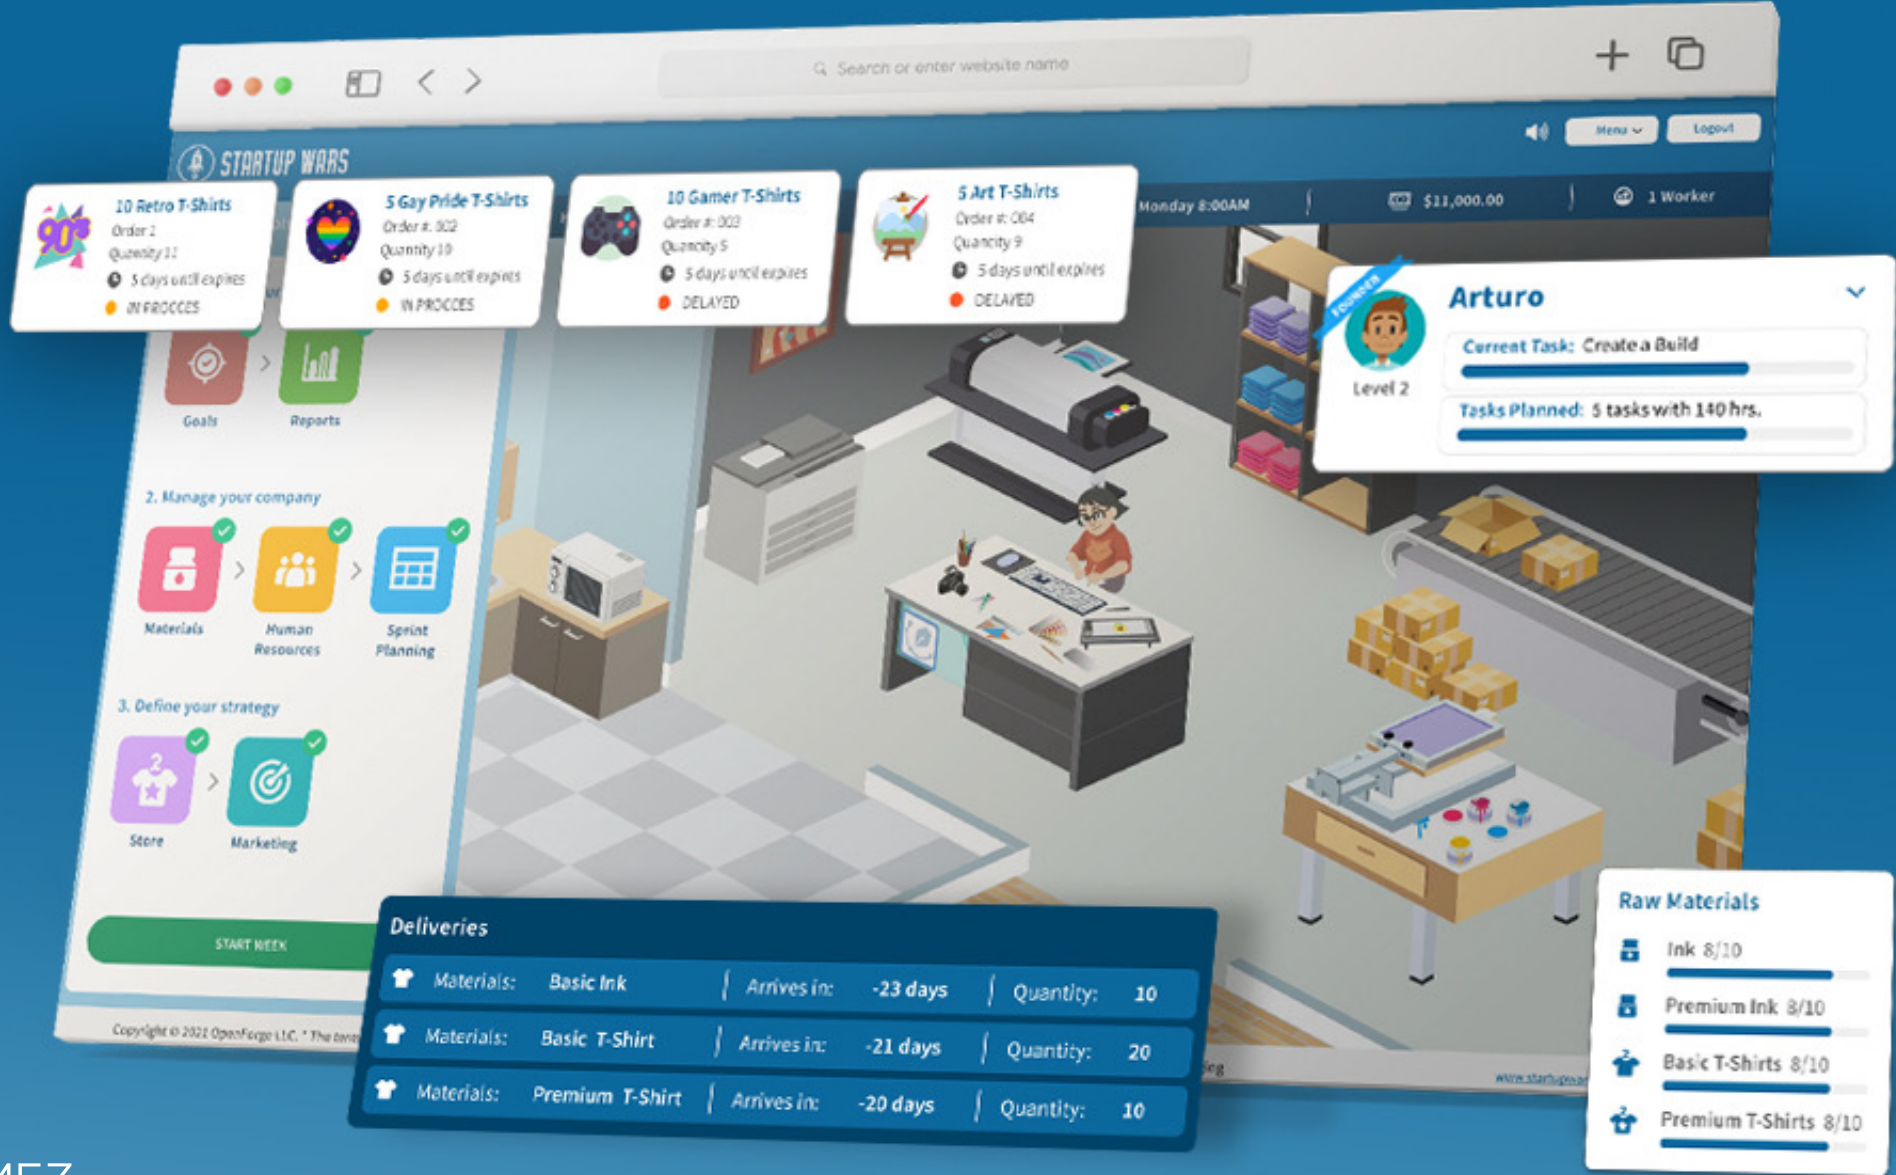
Search or enter website name

STARTUP WARS

Menu

Logout

10 Retro T-Shirts
Order 1
Quantity 11
5 days until expires
IN PROCCES

5 Gay Pride T-Shirts
Order #: 002
Quantity 10
5 days until expires
IN PROCCES

10 Gamer T-Shirts
Order #: 003
Quantity 5
5 days until expires
DELAYED

5 Art T-Shirts
Order #: 004
Quantity 9
5 days until expires
DELAYED

Monday 8:00AM | $11,000.00 | 1 Worker

Goals

Reports

2. Manage your company

Materials

Human Resources

Sprint Planning

3. Define your strategy

Store

Marketing

START WEEK

Copyright © 2021 OpenForge LLC. * The term

Arturo

FOUNDER

Level 2

Current Task: Create a Build

Tasks Planned: 5 tasks with 140 hrs.

Deliveries

| Materials: | Basic Ink | Arrives in: | -23 days | Quantity: | 10 |
|---|---|---|---|---|---|
| Materials: | Basic T-Shirt | Arrives in: | -21 days | Quantity: | 20 |
| Materials: | Premium T-Shirt | Arrives in: | -20 days | Quantity: | 10 |

Raw Materials

Ink 8/10

Premium Ink 8/10

Basic T-Shirts 8/10

Premium T-Shirts 8/10

www.startups

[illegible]ing